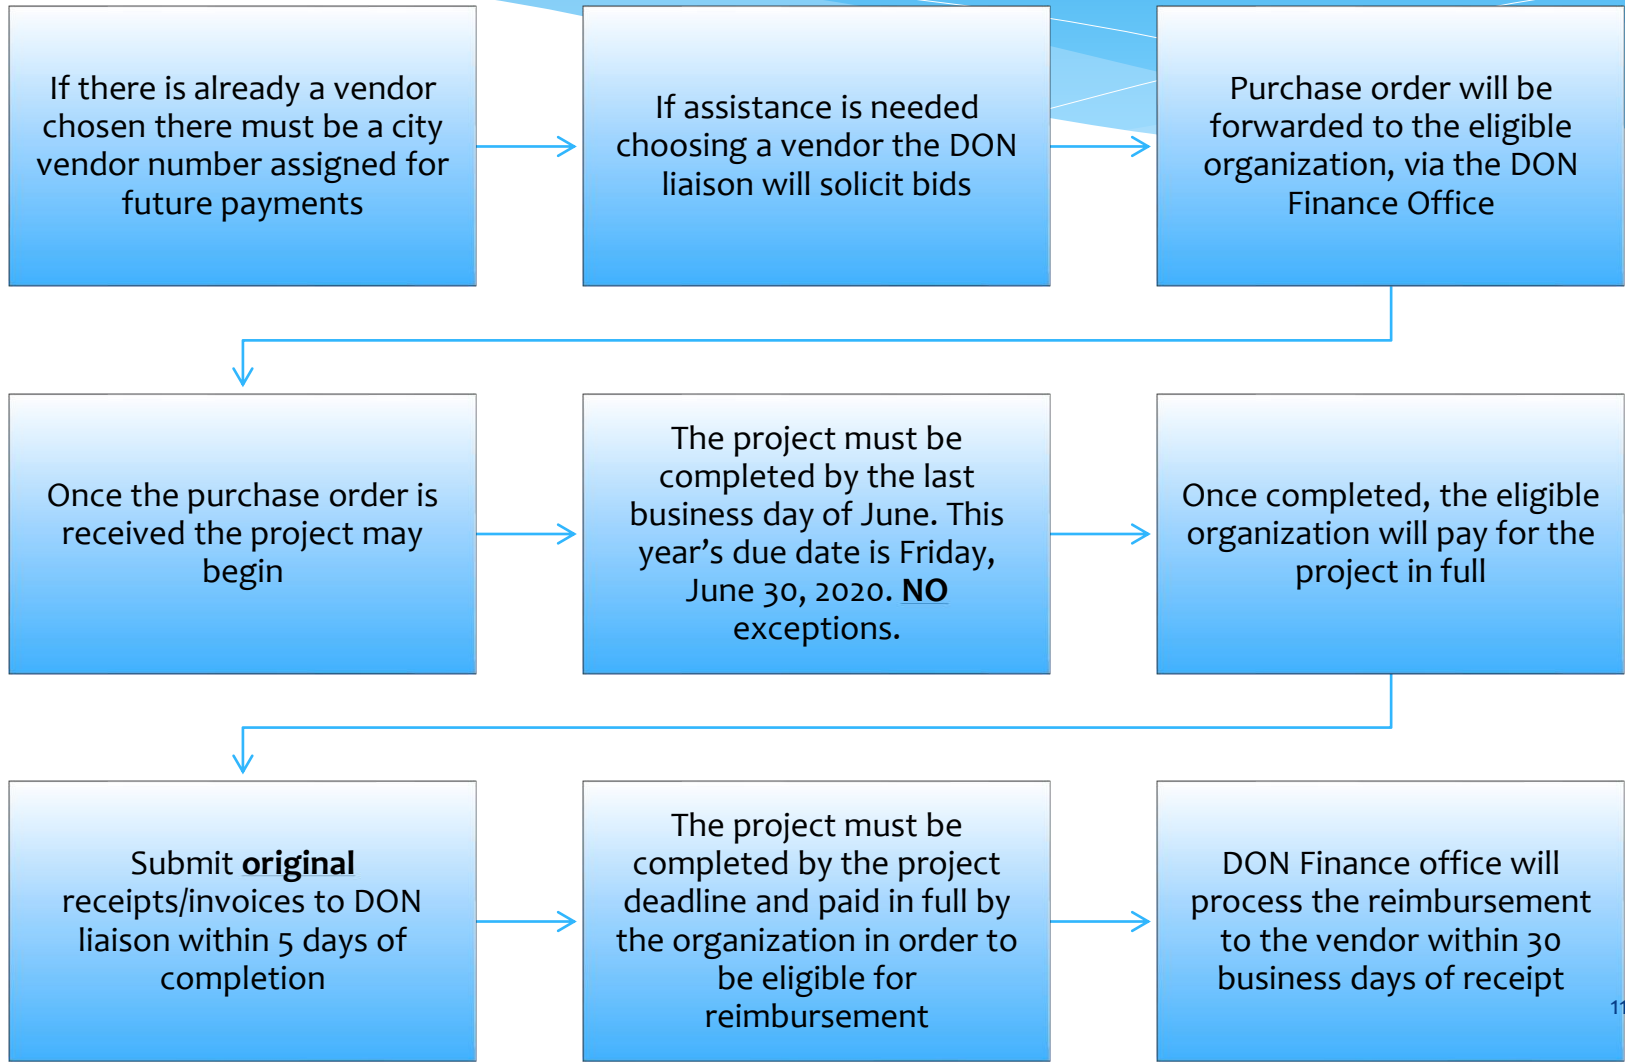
If there is already a vendor chosen there must be a city vendor number assigned for future payments

If assistance is needed choosing a vendor the DON liaison will solicit bids

Purchase order will be forwarded to the eligible organization, via the DON Finance Office

Once the purchase order is received the project may begin

The project must be completed by the last business day of June. This year’s due date is Friday, June 30, 2020. **NO** exceptions.

Once completed, the eligible organization will pay for the project in full

Submit **original** receipts/invoices to DON liaison within 5 days of completion

The project must be completed by the project deadline and paid in full by the organization in order to be eligible for reimbursement

DON Finance office will process the reimbursement to the vendor within 30 business days of receipt

11